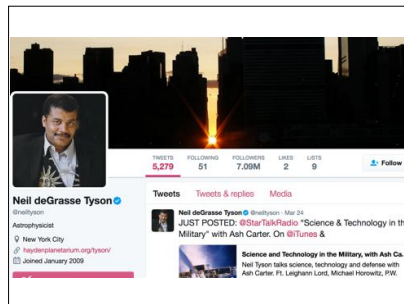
TWEETS 5,279
FOLLOWING 51
FOLLOWERS 7.09M
LIKES 2
LISTS 9

Follow

Neil deGrasse Tyson
@neiltyson

Astrophysicist

New York City
haydenplanetarium.org/tyson/
Joined January 2009

Tweets
Tweets & replies
Media

Neil deGrasse Tyson @neiltyson · Mar 24
JUST POSTED: @StarTalkRadio "Science & Technology in th Military" with Ash Carter. On @iTunes &

Science and Technology in the Military, with Ash Ca
Neil Tyson talks science, technology and defense with Ash Carter, Ft. Leighann Lord, Michael Horowitz, P.W.